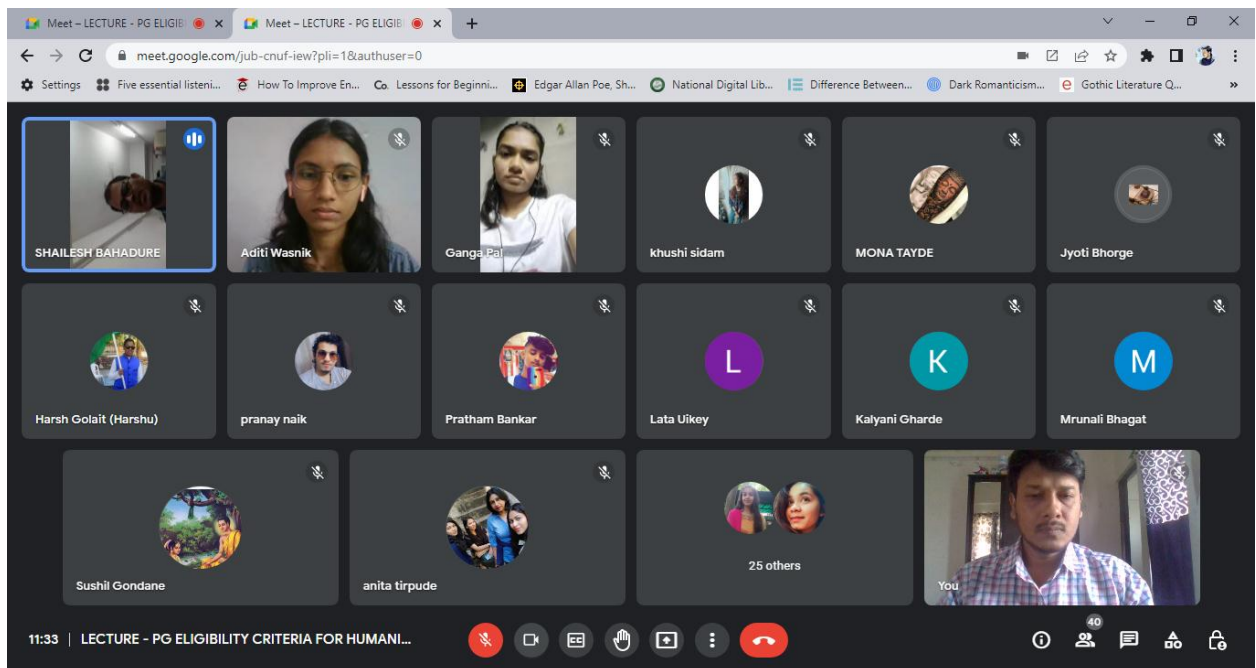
Meet – LECTURE - PG ELIGIB ×
Meet – LECTURE - PG ELIGIB ×
+

meet.google.com/jub-cnuf-iew?pli=1&authuser=0

Settings
Five essential listeni...
How To Improve En...
Lessons for Beginni...
Edgar Allan Poe, Sh...
National Digital Lib...
Difference Between...
Dark Romanticism...
Gothic Literature Q...
»

SHAILESH BAHADURE
Aditi Wasnik
Ganga Pal
khushi sidam
MONA TAYDE
Jyoti Bhorge
Harsh Golait (Harshu)
pranay naik
Pratham Bankar
L
Lata Uikey
K
Kalyani Gharde
M
Mrunali Bhagat
Sushil Gondane
anita tirpude
25 others
You

11:33 | LECTURE - PG ELIGIBILITY CRITERIA FOR HUMANI...
40